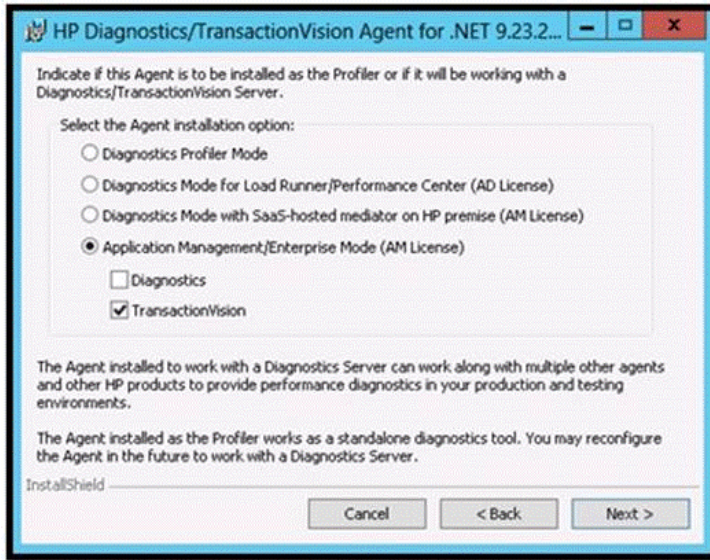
HP Diagnostics/TransactionVision Agent for .NET 9.23.2...

Indicate if this Agent is to be installed as the Profiler or if it will be working with a Diagnostics/TransactionVision Server.

Select the Agent installation option:

Diagnostics Profiler Mode

Diagnostics Mode for Load Runner/Performance Center (AD License)

Diagnostics Mode with SaaS-hosted mediator on HP premise (AM License)

Application Management/Enterprise Mode (AM License)

Diagnostics

TransactionVision

The Agent installed to work with a Diagnostics Server can work along with multiple other agents and other HP products to provide performance diagnostics in your production and testing environments.

The Agent installed as the Profiler works as a standalone diagnostics tool. You may reconfigure the Agent in the future to work with a Diagnostics Server.

InstallShield

Cancel

< Back

Next >